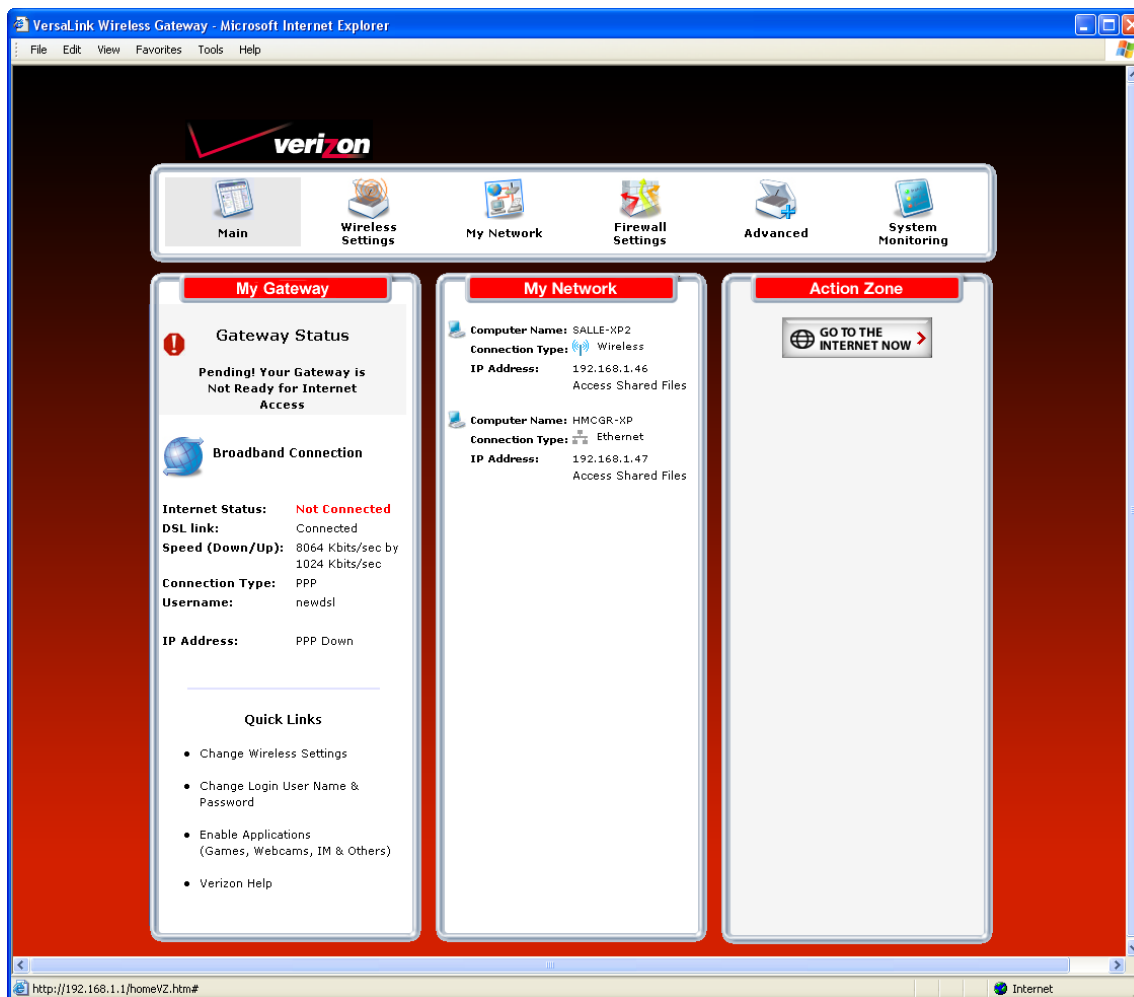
VersaLink Wireless Gateway - Microsoft Internet Explorer

File Edit View Favorites Tools Help

verizon

Main
Wireless Settings
My Network
Firewall Settings
Advanced
System Monitoring

My Gateway

Gateway Status

Pending! Your Gateway is Not Ready for Internet Access

Broadband Connection

| | |
|---|---|
| Internet Status: | Not Connected |
| DSL link: | Connected |
| Speed (Down/Up): | 8064 Kbits/sec by 1024 Kbits/sec |
| Connection Type: | PPP |
| Username: | newdsl |
| IP Address: | PPP Down |

Quick Links

- Change Wireless Settings
- Change Login User Name & Password
- Enable Applications (Games, Webcams, IM & Others)
- Verizon Help

My Network

Computer Name: SALLE-XP2
Connection Type: Wireless
IP Address: 192.168.1.46
Access Shared Files

Computer Name: HMCGR-XP
Connection Type: Ethernet
IP Address: 192.168.1.47
Access Shared Files

Action Zone

GO TO THE INTERNET NOW

http://192.168.1.1/homeVZ.htm#
Internet